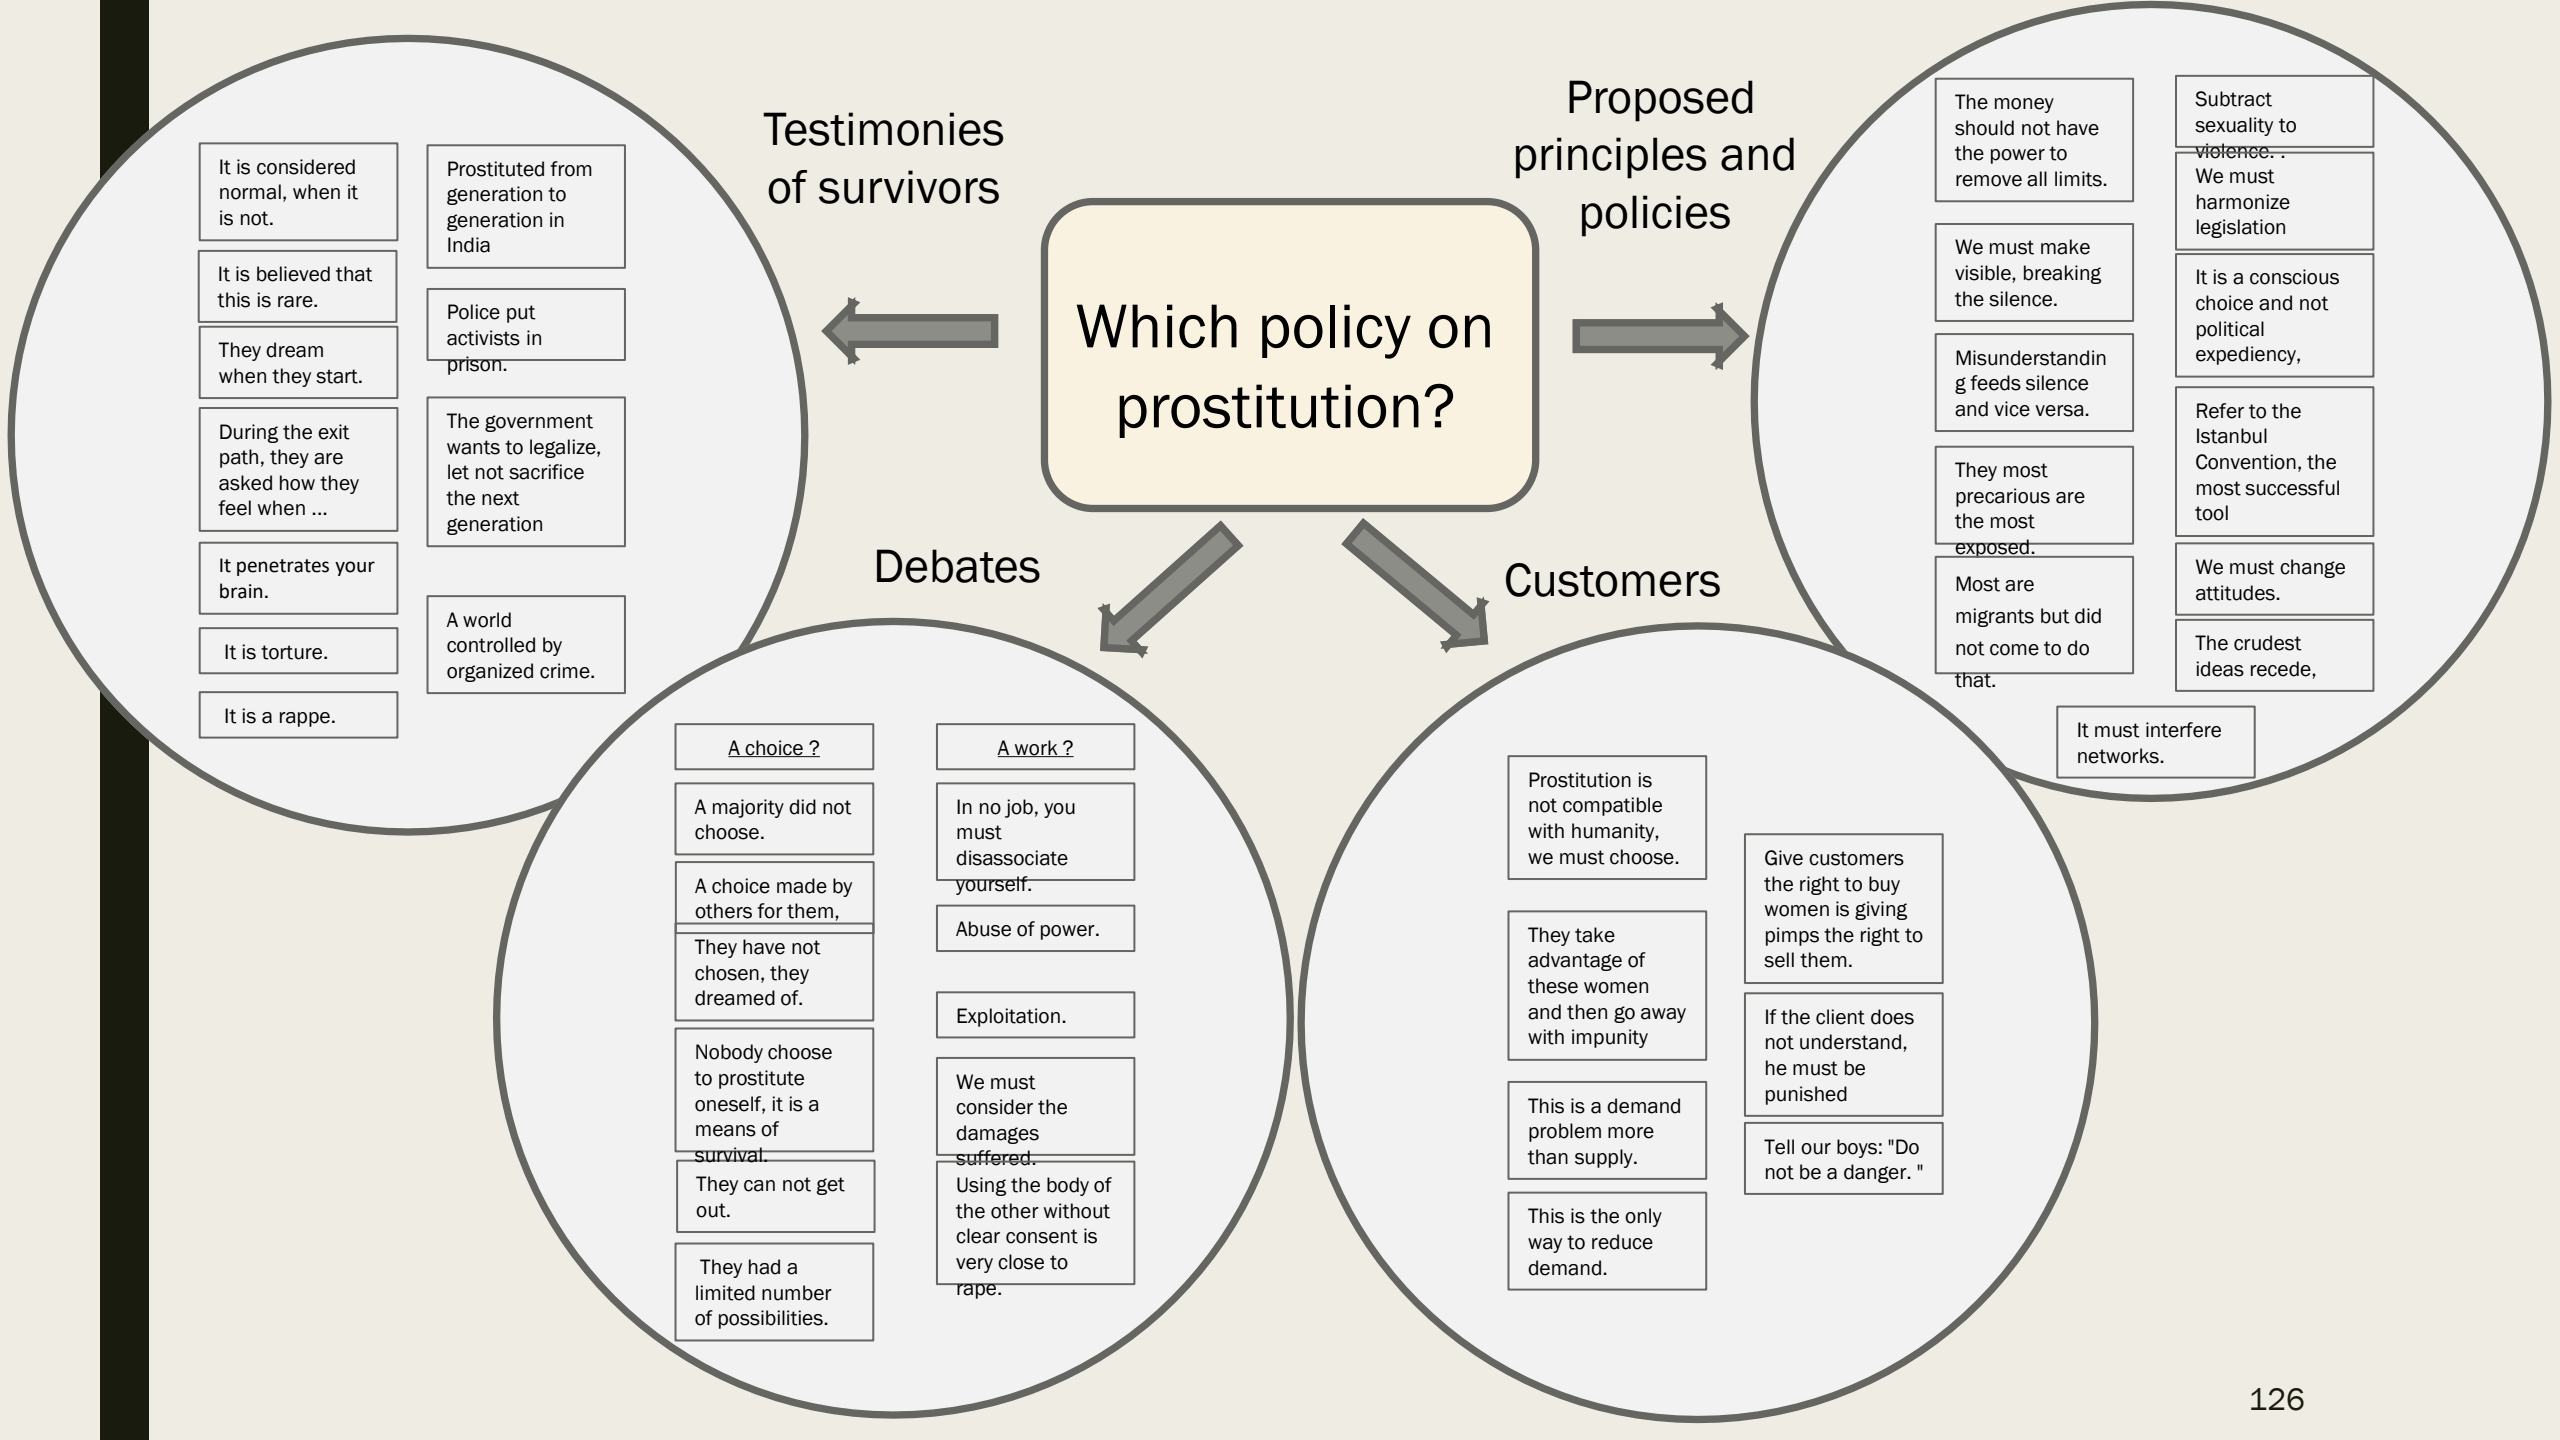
Which policy on prostitution?

Testimonies of survivors

It is considered normal, when it is not.

It is believed that this is rare.

They dream when they start.

During the exit path, they are asked how they feel when ...

It penetrates your brain.

It is torture.

It is a rappe.

Prostituted from generation to generation in India

Police put activists in prison.

The government wants to legalize, let not sacrifice the next generation

A world controlled by organized crime.

Proposed principles and policies

The money should not have the power to remove all limits.

We must make visible, breaking the silence.

Misunderstanding feeds silence and vice versa.

They most precarious are the most exposed.

Most are migrants but did not come to do that.

Subtract sexuality to violence. .

We must harmonize legislation

It is a conscious choice and not political expediency,

Refer to the Istanbul Convention, the most successful tool

We must change attitudes.

The crudest ideas recede,

It must interfere networks.

Debates

A choice ?

A majority did not choose.

A choice made by others for them,

They have not chosen, they dreamed of.

Nobody choose to prostitute oneself, it is a means of survival.

They can not get out.

They had a limited number of possibilities.

A work ?

In no job, you must disassociate yourself.

Abuse of power.

Exploitation.

We must consider the damages suffered.

Using the body of the other without clear consent is very close to rape.

Customers

Prostitution is not compatible with humanity, we must choose.

They take advantage of these women and then go away with impunity

This is a demand problem more than supply.

This is the only way to reduce demand.

Give customers the right to buy women is giving pimps the right to sell them.

If the client does not understand, he must be punished

Tell our boys: "Do not be a danger. "

126